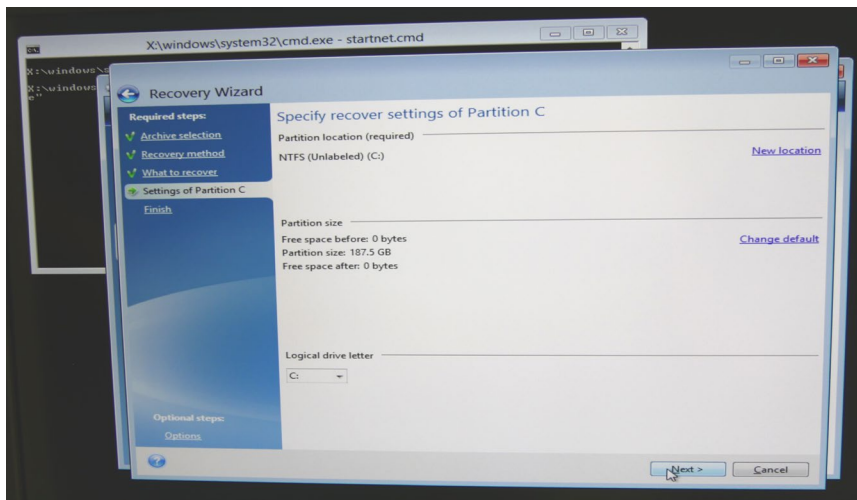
X:\windows\system32\cmd.exe - startnet.cmd

X:\windows\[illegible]
X:\windows\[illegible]
e"

Recovery Wizard

Required steps:
Archive selection
Recovery method
What to recover
Settings of Partition C
Finish

Optional steps:
Options

Specify recover settings of Partition C

Partition location (required)
NTFS (Unlabeled) (C:)
New location

Partition size
Free space before: 0 bytes
Partition size: 187.5 GB
Free space after: 0 bytes
Change default

Logical drive letter
C:

Next >
Cancel